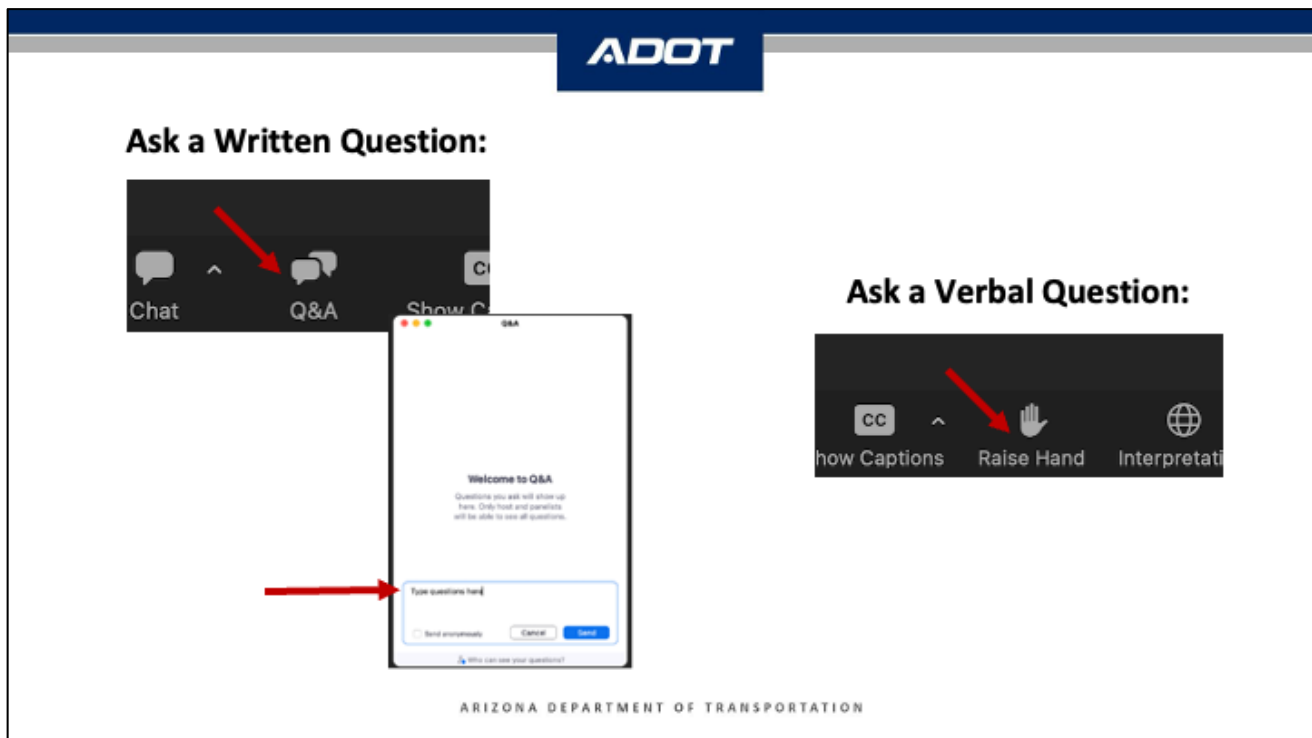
ADOT

Ask a Written Question:

Chat

Q&A

CC

Show C

Q&A

Welcome to Q&A

Questions you ask will show up here. Only host and panelists will be able to see all questions.

Type questions here

Send anonymously

Cancel

Send

Who can see your questions?

Ask a Verbal Question:

CC

how Captions

Raise Hand

Interpretati

ARIZONA DEPARTMENT OF TRANSPORTATION